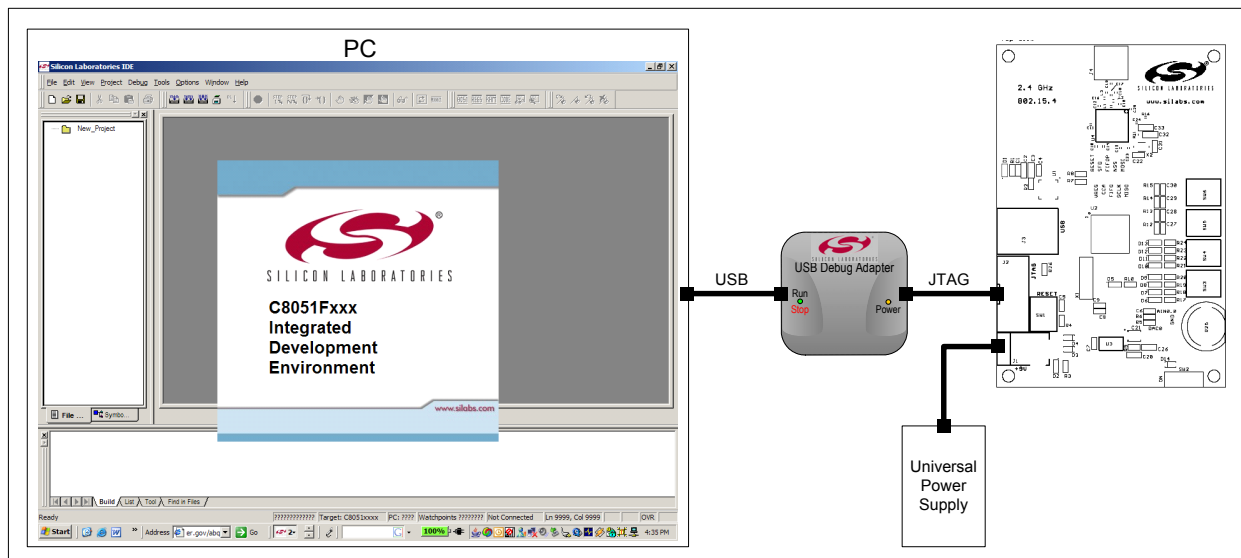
PC

Silicon Laboratories IDE

File Edit View Project Debug Tools Options Window Help

New_Project

SILICON LABORATORIES

C8051Fxxx
Integrated
Development
Environment

www.silabs.com

File ... Symbo...

Build List Tool Find in Files

Ready ?????????????? Target: C8051xxxx PC: ???? Watchpoints ???????? Not Connected Ln 9999, Col 9999 OVR

Start Address er.gov/abq Go 100% 4:35 PM

USB

SILICON LABORATORIES
USB Debug Adapter
Run
Stop
Power

JTAG

2.4 GHz
802.15.4

SILICON LABORATORIES
www.silabs.com

USB
JTAG
RESET
+9V

Universal
Power
Supply